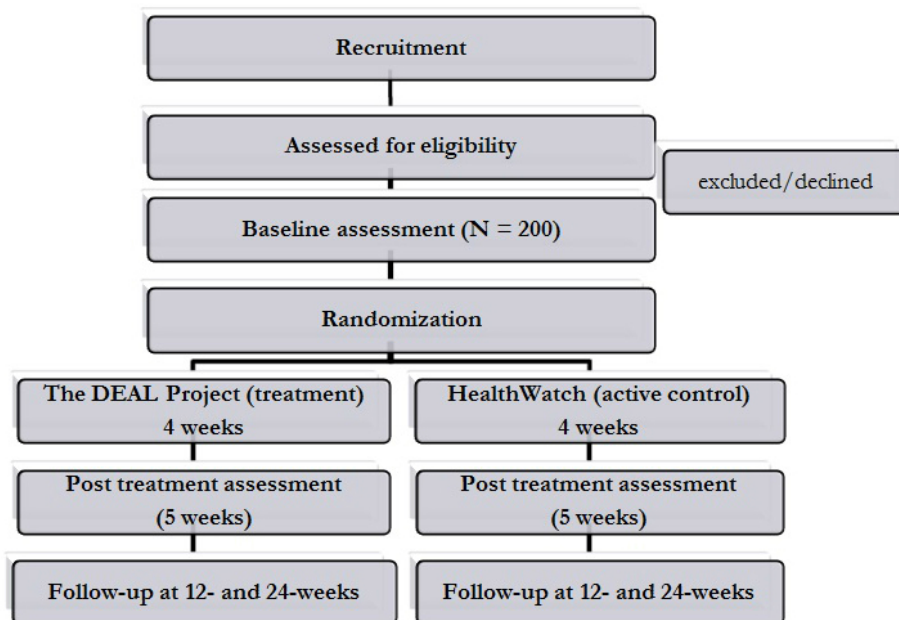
Recruitment

Assessed for eligibility

excluded/declined

Baseline assessment (N = 200)

Randomization

The DEAL Project (treatment)
4 weeks

HealthWatch (active control)
4 weeks

Post treatment assessment
(5 weeks)

Post treatment assessment
(5 weeks)

Follow-up at 12- and 24-weeks

Follow-up at 12- and 24-weeks